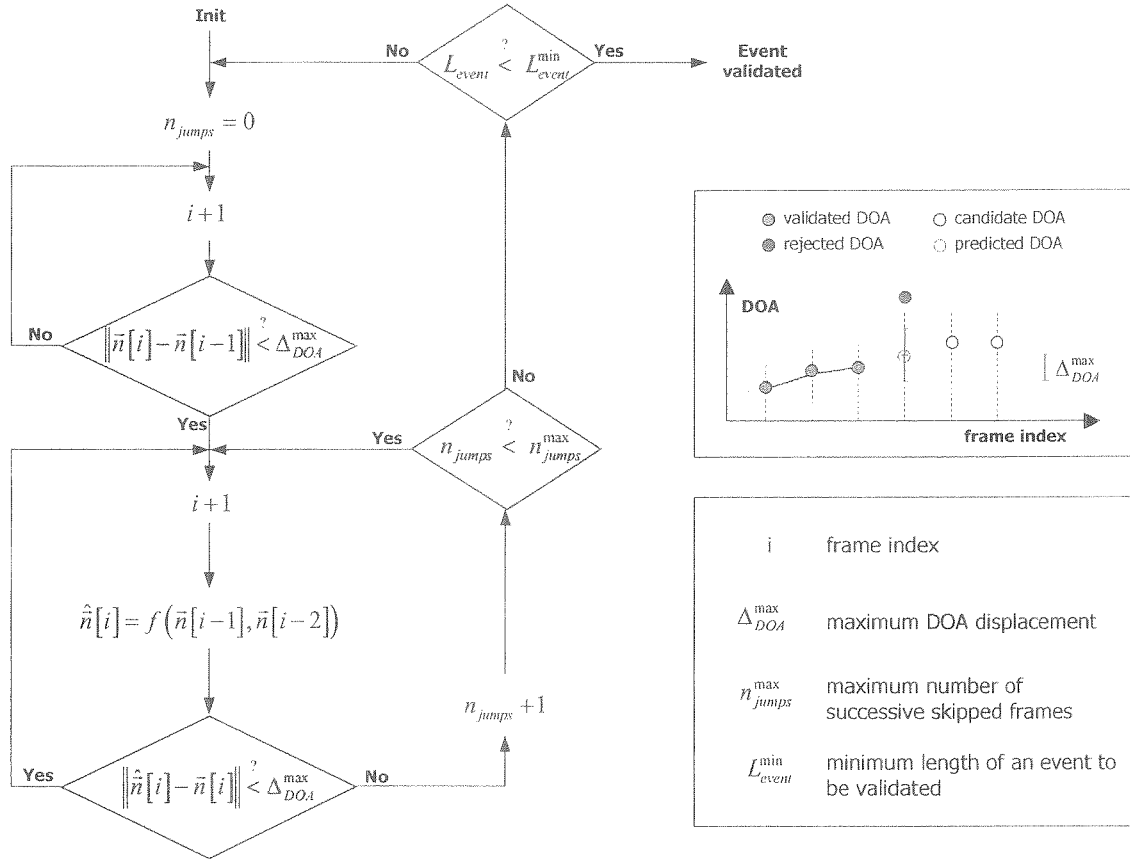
Init

No $L_{event} \overset{?}{<} L_{event}^{\min}$ Yes

Event validated

$n_{jumps} = 0$

$i+1$

No $\left\|\vec{n}[i]-\vec{n}[i-1]\right\| \overset{?}{<} \Delta_{DOA}^{\max}$

Yes

No

Yes $n_{jumps} \overset{?}{<} n_{jumps}^{\max}$

$i+1$

$\hat{\vec{n}}[i] = f\left(\vec{n}[i-1], \vec{n}[i-2]\right)$

$n_{jumps}+1$

Yes $\left\|\hat{\vec{n}}[i]-\vec{n}[i]\right\| \overset{?}{<} \Delta_{DOA}^{\max}$ No

validated DOA
candidate DOA
rejected DOA
predicted DOA

DOA

$\Delta_{DOA}^{\max}$

frame index

| | |
|---|---|
| i | frame index |
| $\Delta_{DOA}^{\max}$ | maximum DOA displacement |
| $n_{jumps}^{\max}$ | maximum number of successive skipped frames |
| $L_{event}^{\min}$ | minimum length of an event to be validated |